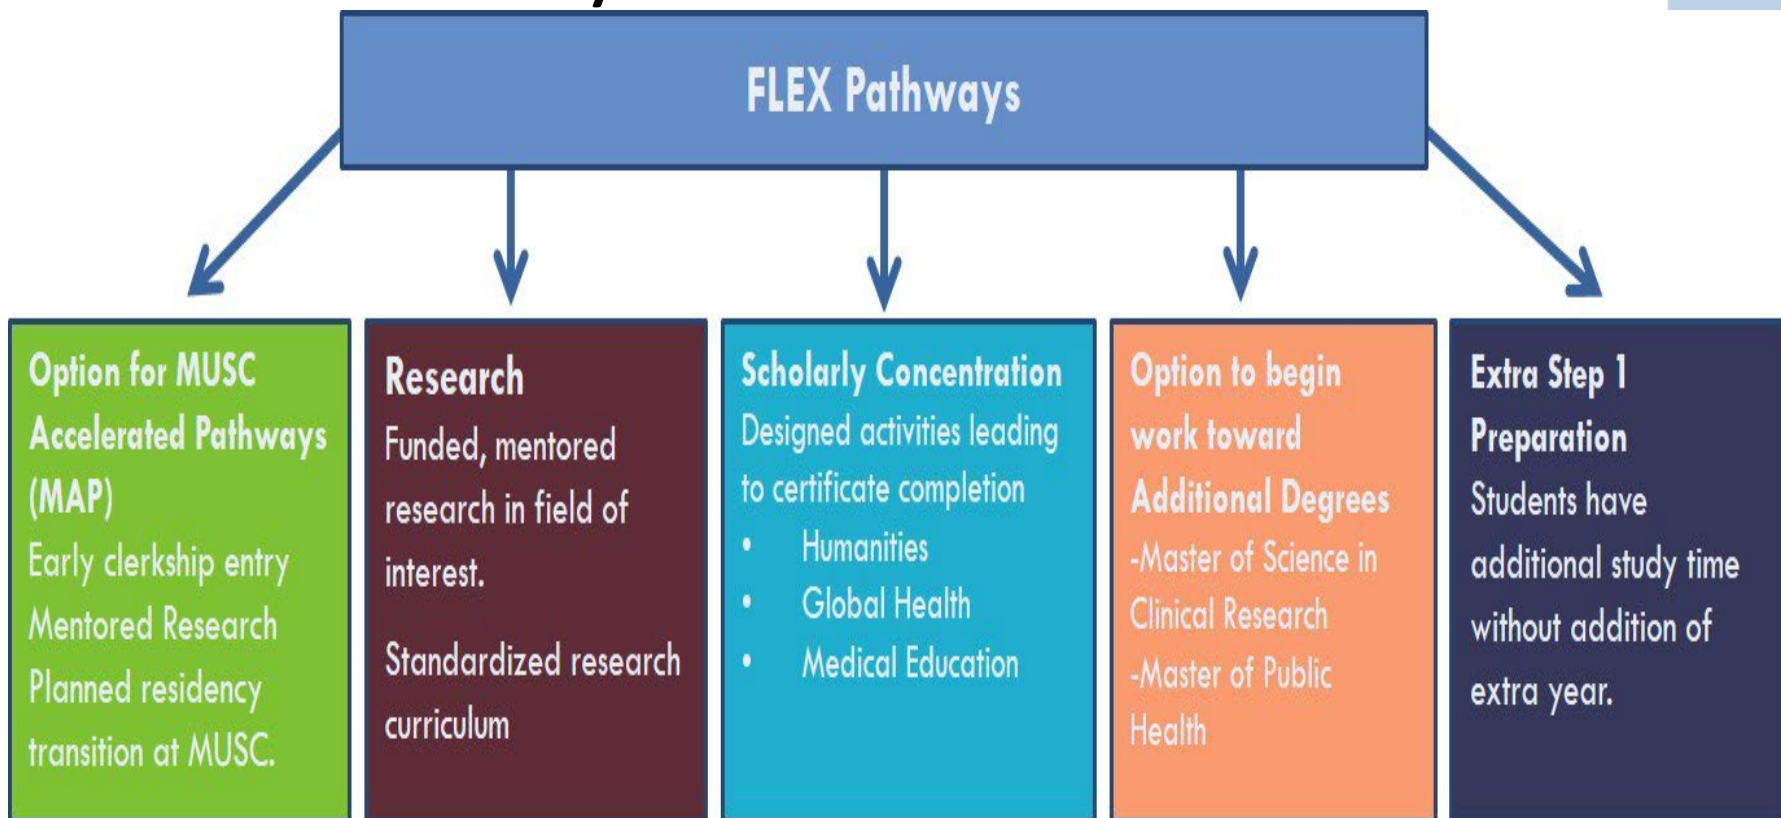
FLEX Pathways

Option for MUSC Accelerated Pathways (MAP)
Early clerkship entry
Mentored Research
Planned residency transition at MUSC.

Research
Funded, mentored research in field of interest.

Standardized research curriculum

Scholarly Concentration
Designed activities leading to certificate completion
• Humanities
• Global Health
• Medical Education

Option to begin work toward Additional Degrees
-Master of Science in Clinical Research
-Master of Public Health

Extra Step 1 Preparation
Students have additional study time without addition of extra year.